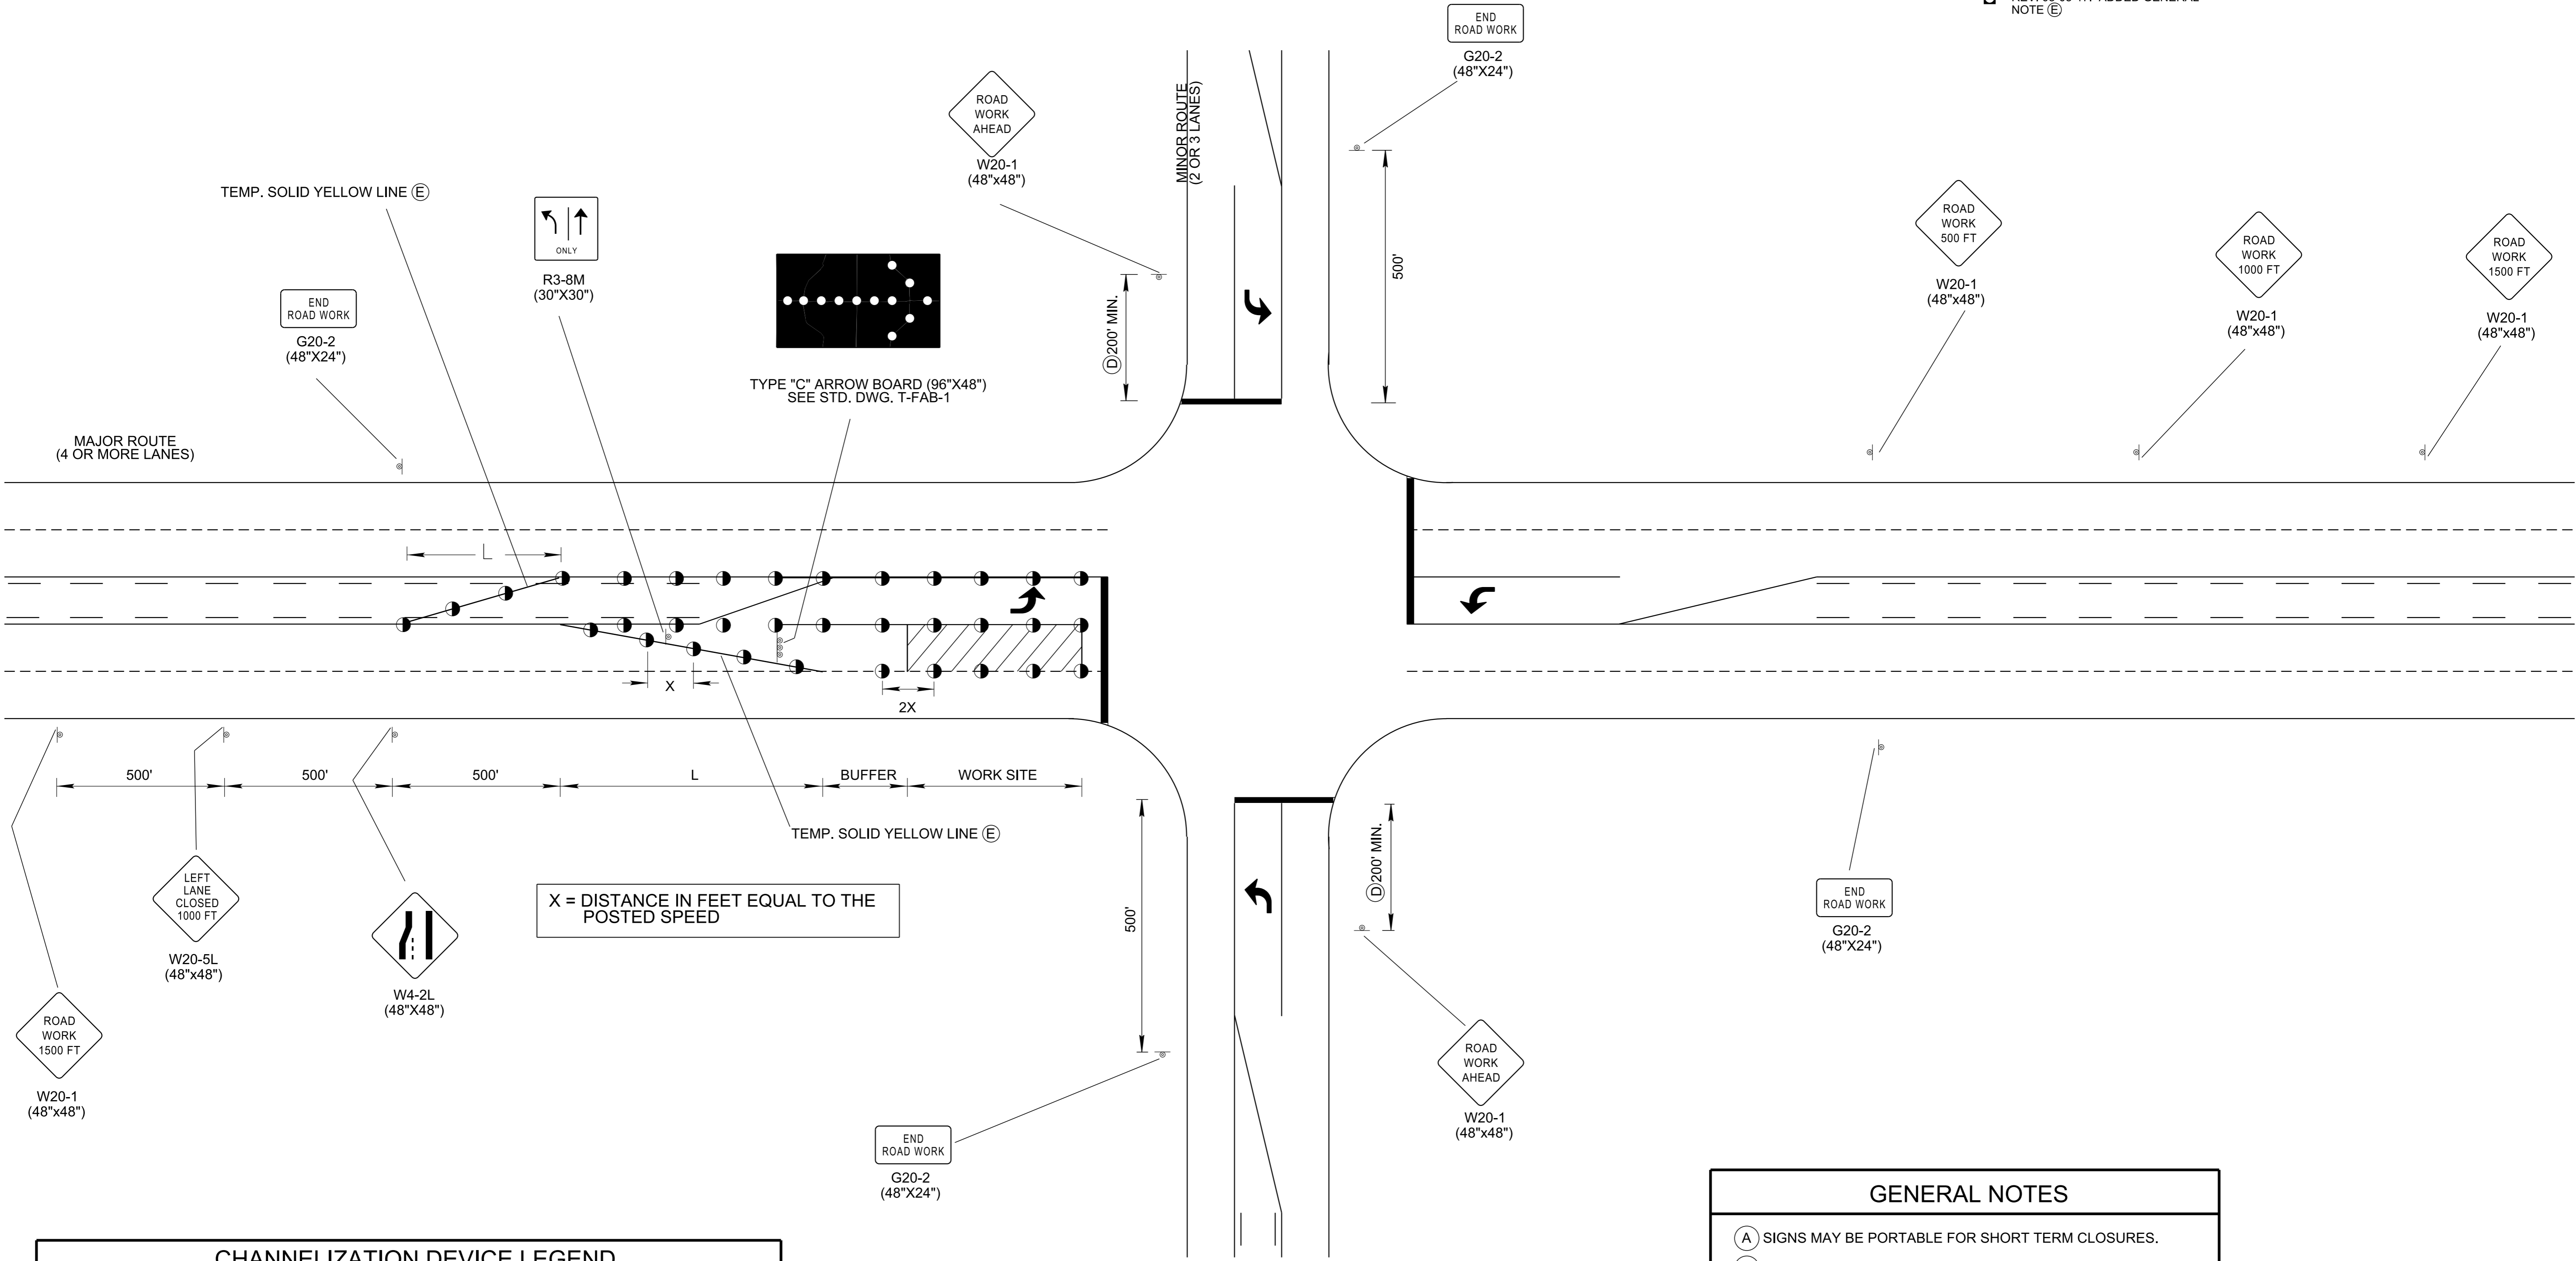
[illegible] ADDED GENERAL NOTE Ⓔ

END ROAD WORK
G20-2
(48"X24")

ROAD WORK AHEAD
W20-1
(48"x48")

MINOR ROUTE
(2 OR 3 LANES)

TEMP. SOLID YELLOW LINE Ⓔ

ONLY
R3-8M
(30"X30")

END ROAD WORK
G20-2
(48"X24")

TYPE "C" ARROW BOARD (96"X48")
SEE STD. DWG. T-FAB-1

Ⓓ200' MIN.

500'

ROAD WORK 500 FT
W20-1
(48"x48")

ROAD WORK 1000 FT
W20-1
(48"x48")

ROAD WORK 1500 FT
W20-1
(48"x48")

MAJOR ROUTE
(4 OR MORE LANES)

L

X

2X

500'
500'
500'
L
BUFFER
WORK SITE

TEMP. SOLID YELLOW LINE Ⓔ

500'

Ⓓ200' MIN.

LEFT LANE CLOSED 1000 FT
W20-5L
(48"x48")

W4-2L
(48"X48")

X = DISTANCE IN FEET EQUAL TO THE POSTED SPEED

END ROAD WORK
G20-2
(48"X24")

ROAD WORK 1500 FT
W20-1
(48"x48")

ROAD WORK AHEAD
W20-1
(48"x48")

END ROAD WORK
G20-2
(48"X24")

CHANNELIZATION DEVICE LEGEND

GENERAL NOTES
Ⓐ SIGNS MAY BE PORTABLE FOR SHORT TERM CLOSURES.